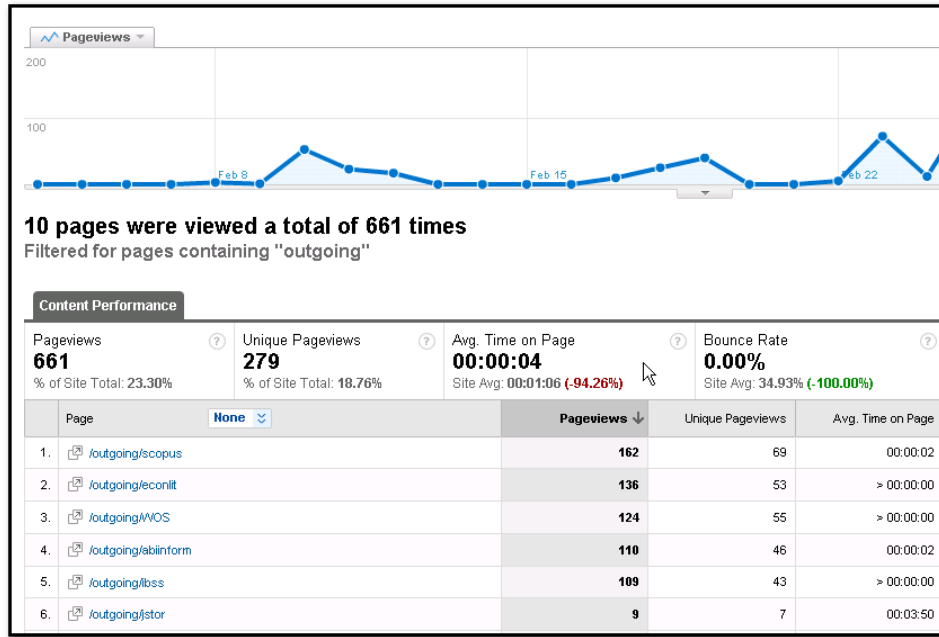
Pageviews

200

100

Feb 8

Feb 15

Feb 22

10 pages were viewed a total of 661 times

Filtered for pages containing "outgoing"

Content Performance

| Pageviews | Unique Pageviews | Avg. Time on Page | Bounce Rate |
|---|---|---|---|
| 661 | 279 | 00:00:04 | 0.00% |
| % of Site Total: 23.30% | % of Site Total: 18.76% | Site Avg: 00:01:06 (-94.26%) | Site Avg: 34.93% (-100.00%) |

| | Page None | Pageviews | Unique Pageviews | Avg. Time on Page |
|---|---|---|---|---|
| 1. | /outgoing/scopus | 162 | 69 | 00:00:02 |
| 2. | /outgoing/econlit | 136 | 53 | > 00:00:00 |
| 3. | /outgoing/WOS | 124 | 55 | > 00:00:00 |
| 4. | /outgoing/abiinform | 110 | 46 | 00:00:02 |
| 5. | /outgoing/ibss | 109 | 43 | > 00:00:00 |
| 6. | /outgoing/jstor | 9 | 7 | 00:03:50 |